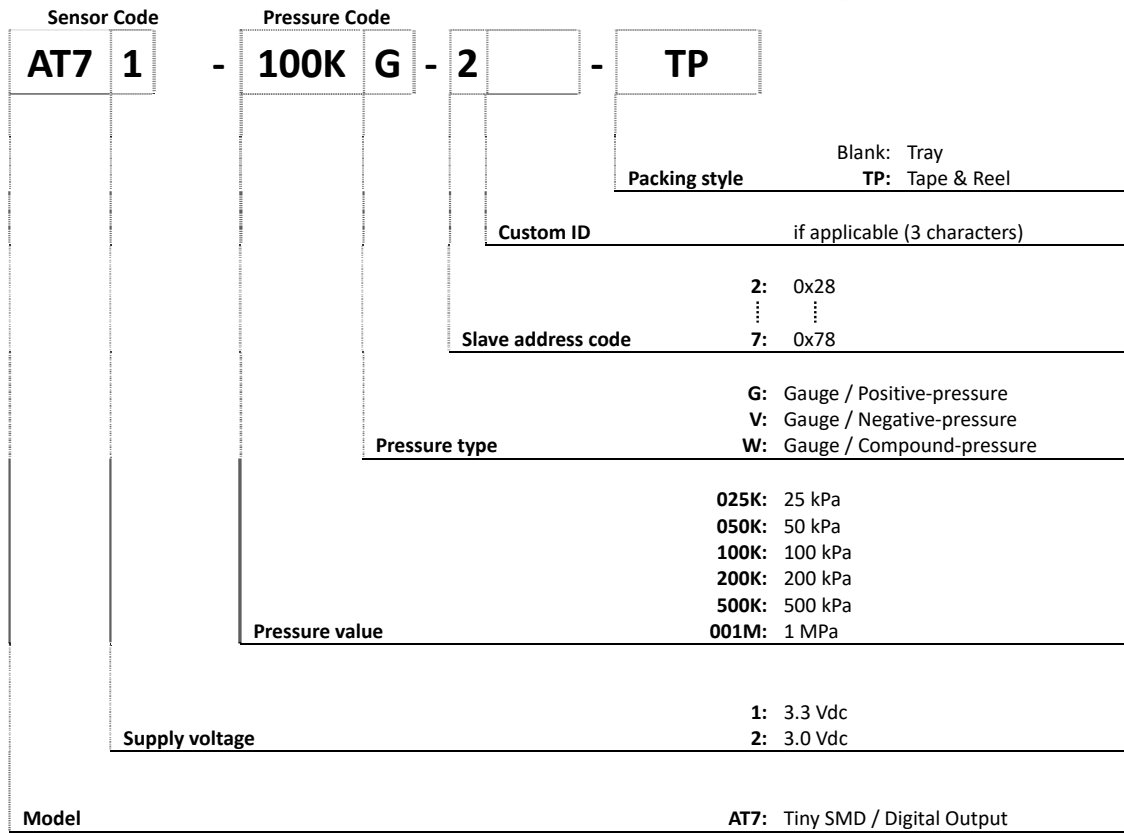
Sensor Code Pressure Code

AT7 1 - 100K G - 2 - TP

Blank: Tray
Packing style TP: Tape & Reel

Custom ID if applicable (3 characters)

2: 0x28
⋮ ⋮
Slave address code 7: 0x78

G: Gauge / Positive-pressure
V: Gauge / Negative-pressure
Pressure type W: Gauge / Compound-pressure

025K: 25 kPa
050K: 50 kPa
100K: 100 kPa
200K: 200 kPa
500K: 500 kPa
Pressure value 001M: 1 MPa

1: 3.3 Vdc
Supply voltage 2: 3.0 Vdc

Model AT7: Tiny SMD / Digital Output